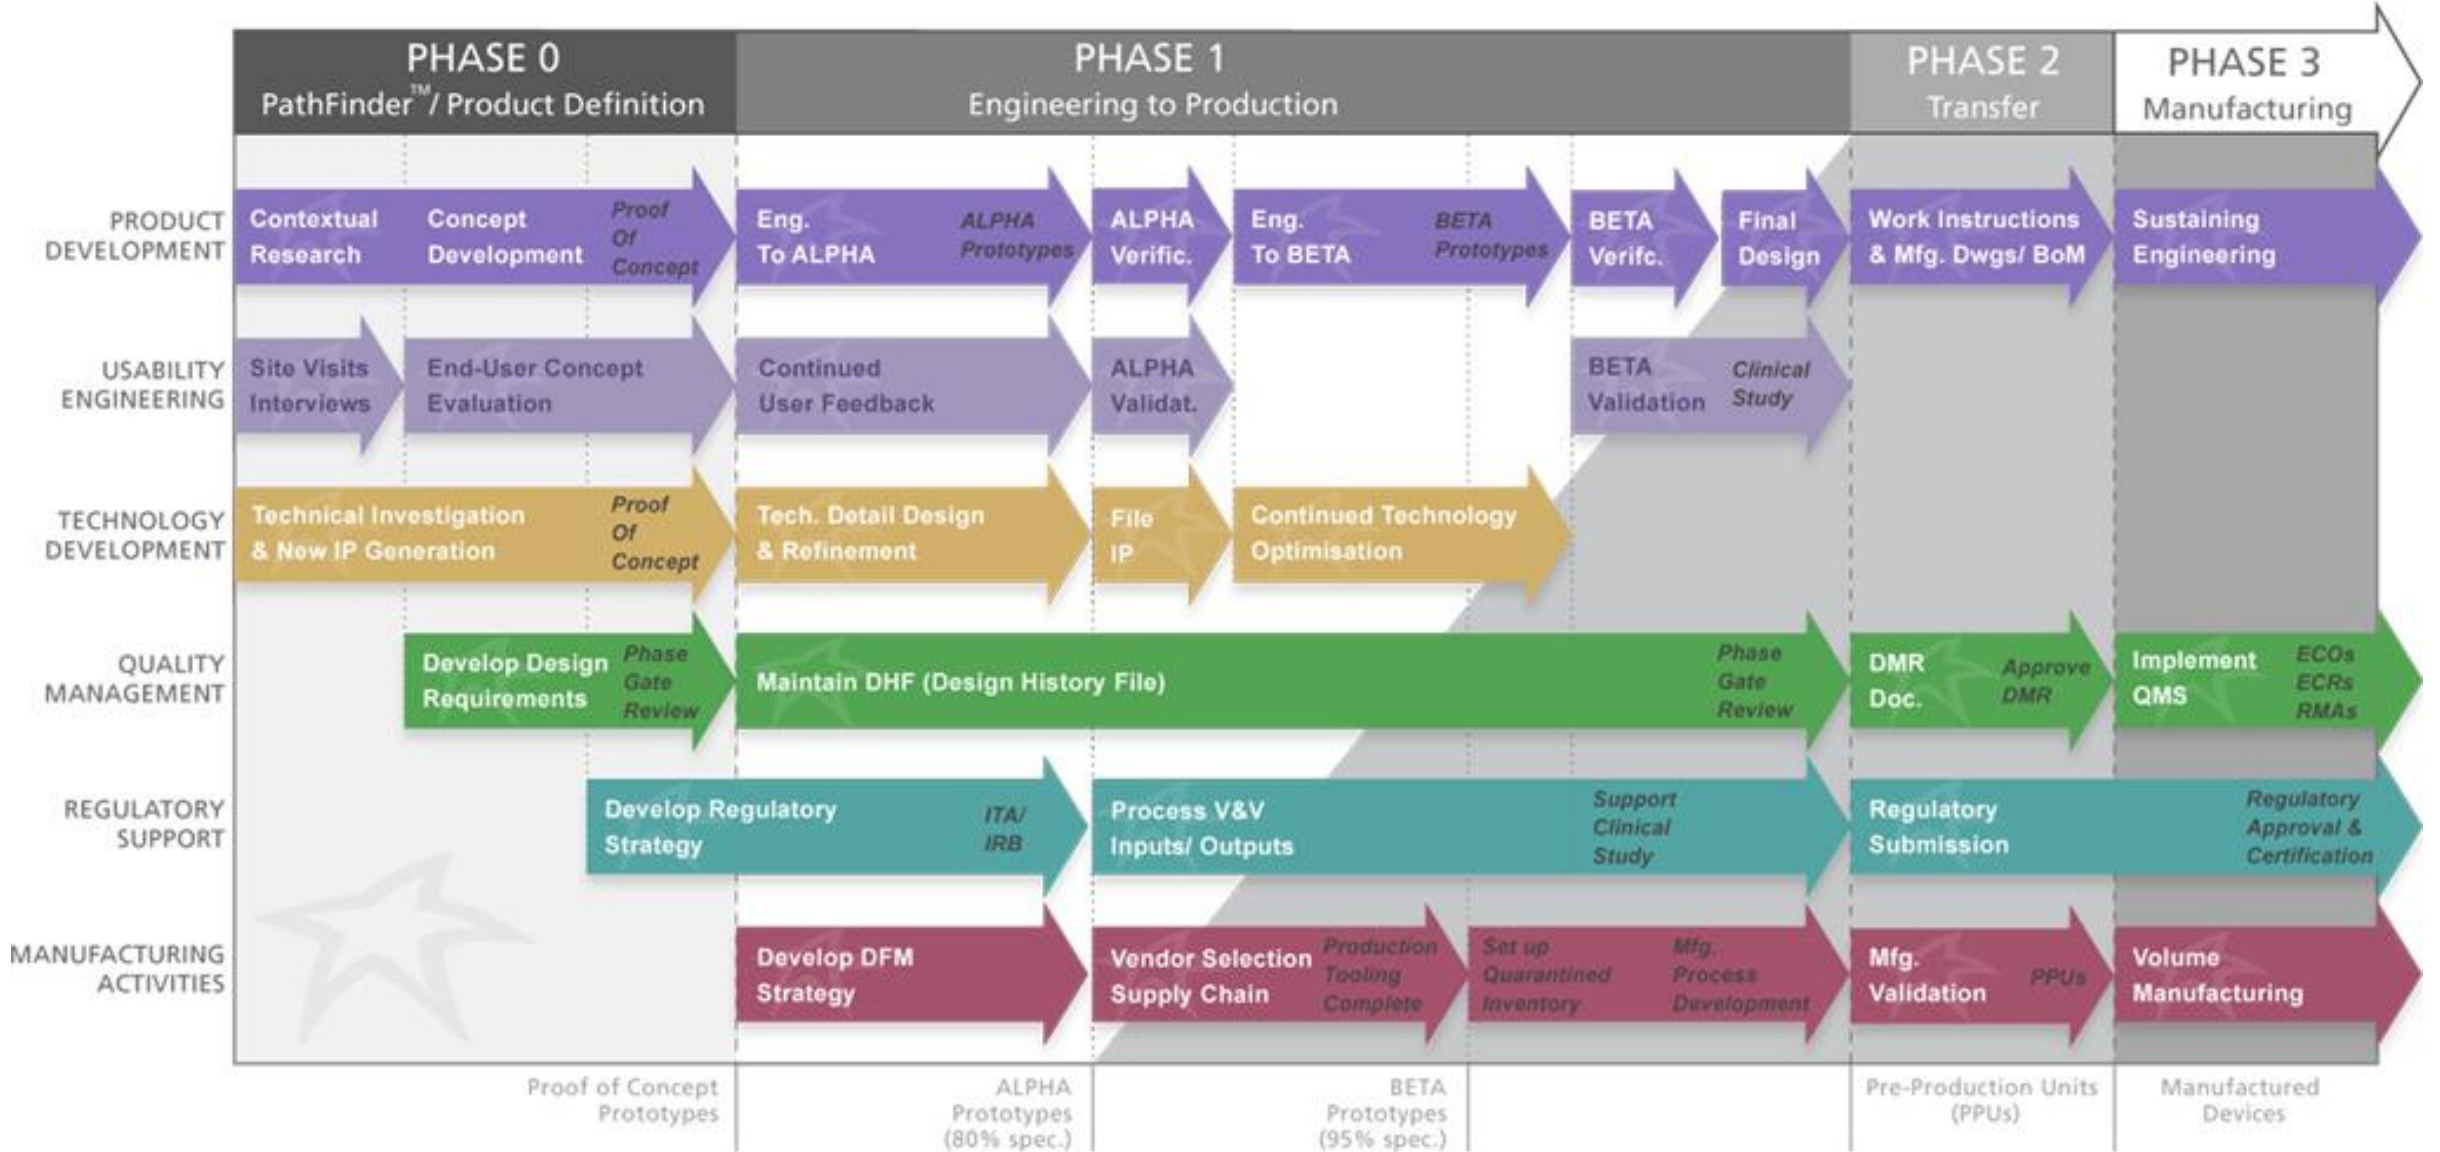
PHASE 0
PathFinder™/ Product Definition

PHASE 1
Engineering to Production

PHASE 2
Transfer

PHASE 3
Manufacturing

PRODUCT DEVELOPMENT

Contextual Research

Concept Development

Proof Of Concept

Eng. To ALPHA

ALPHA Prototypes

ALPHA Verific.

Eng. To BETA

BETA Prototypes

BETA Verifc.

Final Design

Work Instructions & Mfg. Dwgs/ BoM

Sustaining Engineering

USABILITY ENGINEERING

Site Visits Interviews

End-User Concept Evaluation

Continued User Feedback

ALPHA Validat.

BETA Validation

Clinical Study

TECHNOLOGY DEVELOPMENT

Technical Investigation & New IP Generation

Proof Of Concept

Tech. Detail Design & Refinement

File IP

Continued Technology Optimisation

QUALITY MANAGEMENT

Develop Design Requirements

Phase Gate Review

Maintain DHF (Design History File)

Phase Gate Review

DMR Doc.

Approve DMR

Implement QMS

ECOs ECRs RMAs

REGULATORY SUPPORT

Develop Regulatory Strategy

ITA/ IRB

Process V&V Inputs/ Outputs

Support Clinical Study

Regulatory Submission

Regulatory Approval & Certification

MANUFACTURING ACTIVITIES

Develop DFM Strategy

Vendor Selection Supply Chain

Production Tooling Complete

Set up Quarantined Inventory

Mfg. Process Development

Mfg. Validation

PPUs

Volume Manufacturing

Proof of Concept Prototypes

ALPHA Prototypes (80% spec.)

BETA Prototypes (95% spec.)

Pre-Production Units (PPUs)

Manufactured Devices